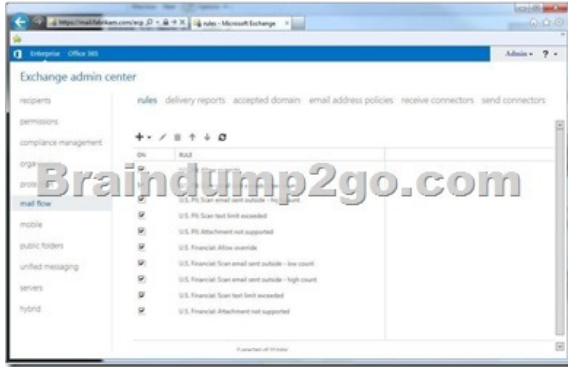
https://mail.fabrikam.com/ecp
rules - Microsoft Exchange

Enterprise Office 365
Admin ▾ ? ▾

Exchange admin center

recipients
permissions
compliance management
orga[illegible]
prot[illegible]
mail flow
mobile
public folders
unified messaging
servers
hybrid

rules delivery reports accepted domain email address policies receive connectors send connectors

ON RULE

Braindump2go.com

U.S. PII: Scan email sent outside - high count
U.S. PII: Scan text limit exceeded
U.S. PII: Attachment not supported
U.S. Financial: Allow override
U.S. Financial: Scan email sent outside - low count
U.S. Financial: Scan email sent outside - high count
U.S. Financial: Scan text limit exceeded
U.S. Financial: Attachment not supported

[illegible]